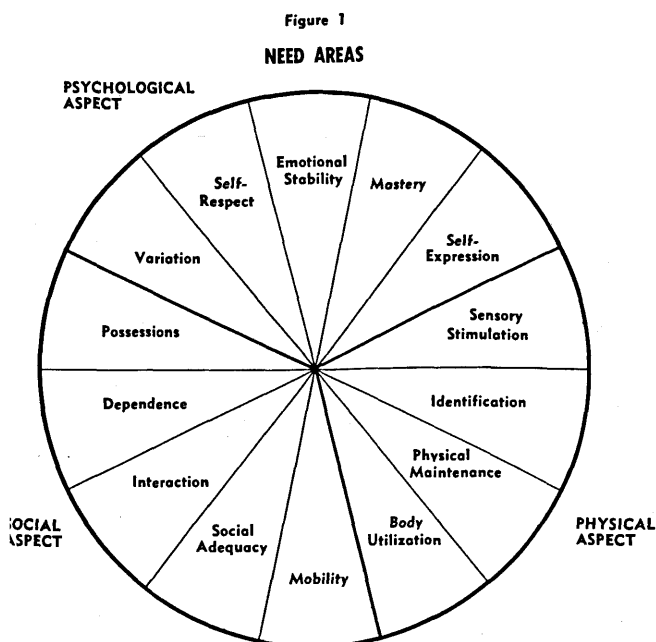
Figure 1

NEED AREAS

PSYCHOLOGICAL ASPECT

Emotional Stability

Mastery

Self-Expression

Sensory Stimulation

Identification

Physical Maintenance

Body Utilization

Mobility

Social Adequacy

Interaction

Dependence

Possessions

Variation

Self-Respect

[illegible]OCIAL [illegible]SPECT

PHYSICAL ASPECT